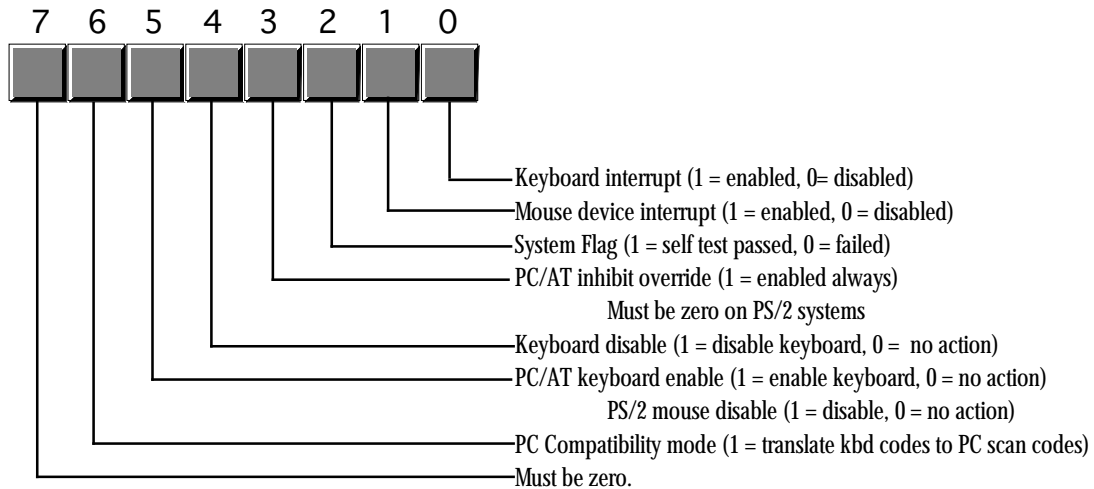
7 6 5 4 3 2 1 0

Keyboard interrupt (1 = enabled, 0= disabled)
Mouse device interrupt (1 = enabled, 0 = disabled)
System Flag (1 = self test passed, 0 = failed)
PC/AT inhibit override (1 = enabled always)
Must be zero on PS/2 systems
Keyboard disable (1 = disable keyboard, 0 = no action)
PC/AT keyboard enable (1 = enable keyboard, 0 = no action)
PS/2 mouse disable (1 = disable, 0 = no action)
PC Compatibility mode (1 = translate kbd codes to PC scan codes)
Must be zero.